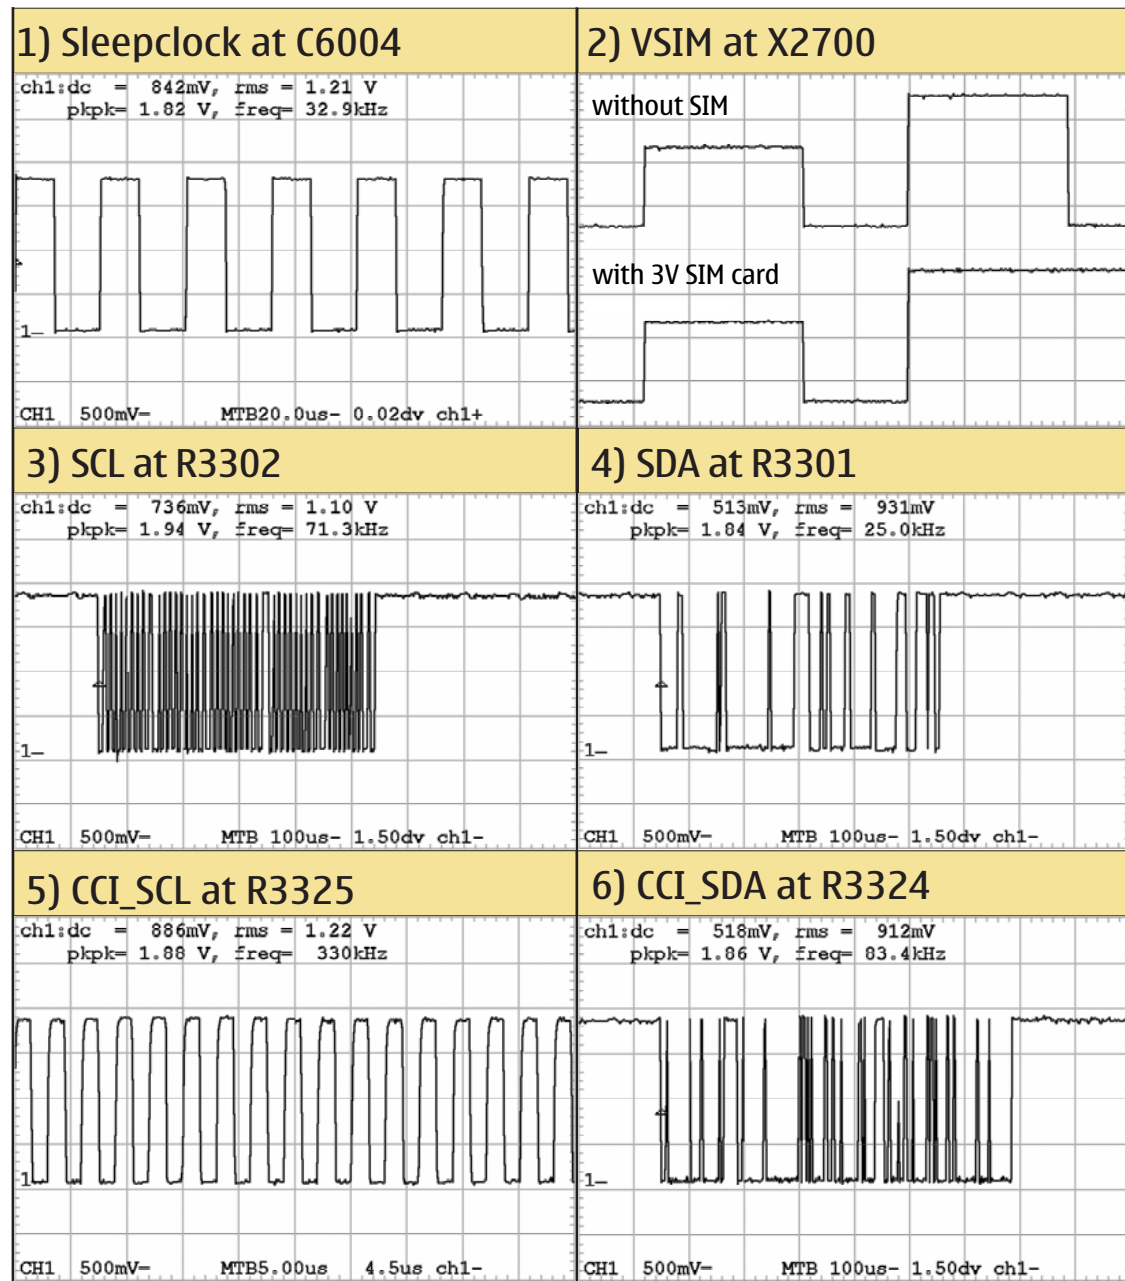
1) Sleepclock at C6004

ch1:dc = 842mV, rms = 1.21 V
pkpk= 1.82 V, freq= 32.9kHz

1–

CH1 500mV– MTB20.0us- 0.02dv ch1+

2) VSIM at X2700

without SIM

with 3V SIM card

3) SCL at R3302

ch1:dc = 736mV, rms = 1.10 V
pkpk= 1.94 V, freq= 71.3kHz

1–

CH1 500mV– MTB 100us- 1.50dv ch1-

4) SDA at R3301

ch1:dc = 513mV, rms = 931mV
pkpk= 1.84 V, freq= 25.0kHz

1–

CH1 500mV– MTB 100us- 1.50dv ch1-

5) CCI_SCL at R3325

ch1:dc = 886mV, rms = 1.22 V
pkpk= 1.88 V, freq= 330kHz

1–

CH1 500mV– MTB5.00us 4.5us ch1-

6) CCI_SDA at R3324

ch1:dc = 518mV, rms = 912mV
pkpk= 1.86 V, freq= 83.4kHz

1–

CH1 500mV– MTB 100us- 1.50dv ch1-